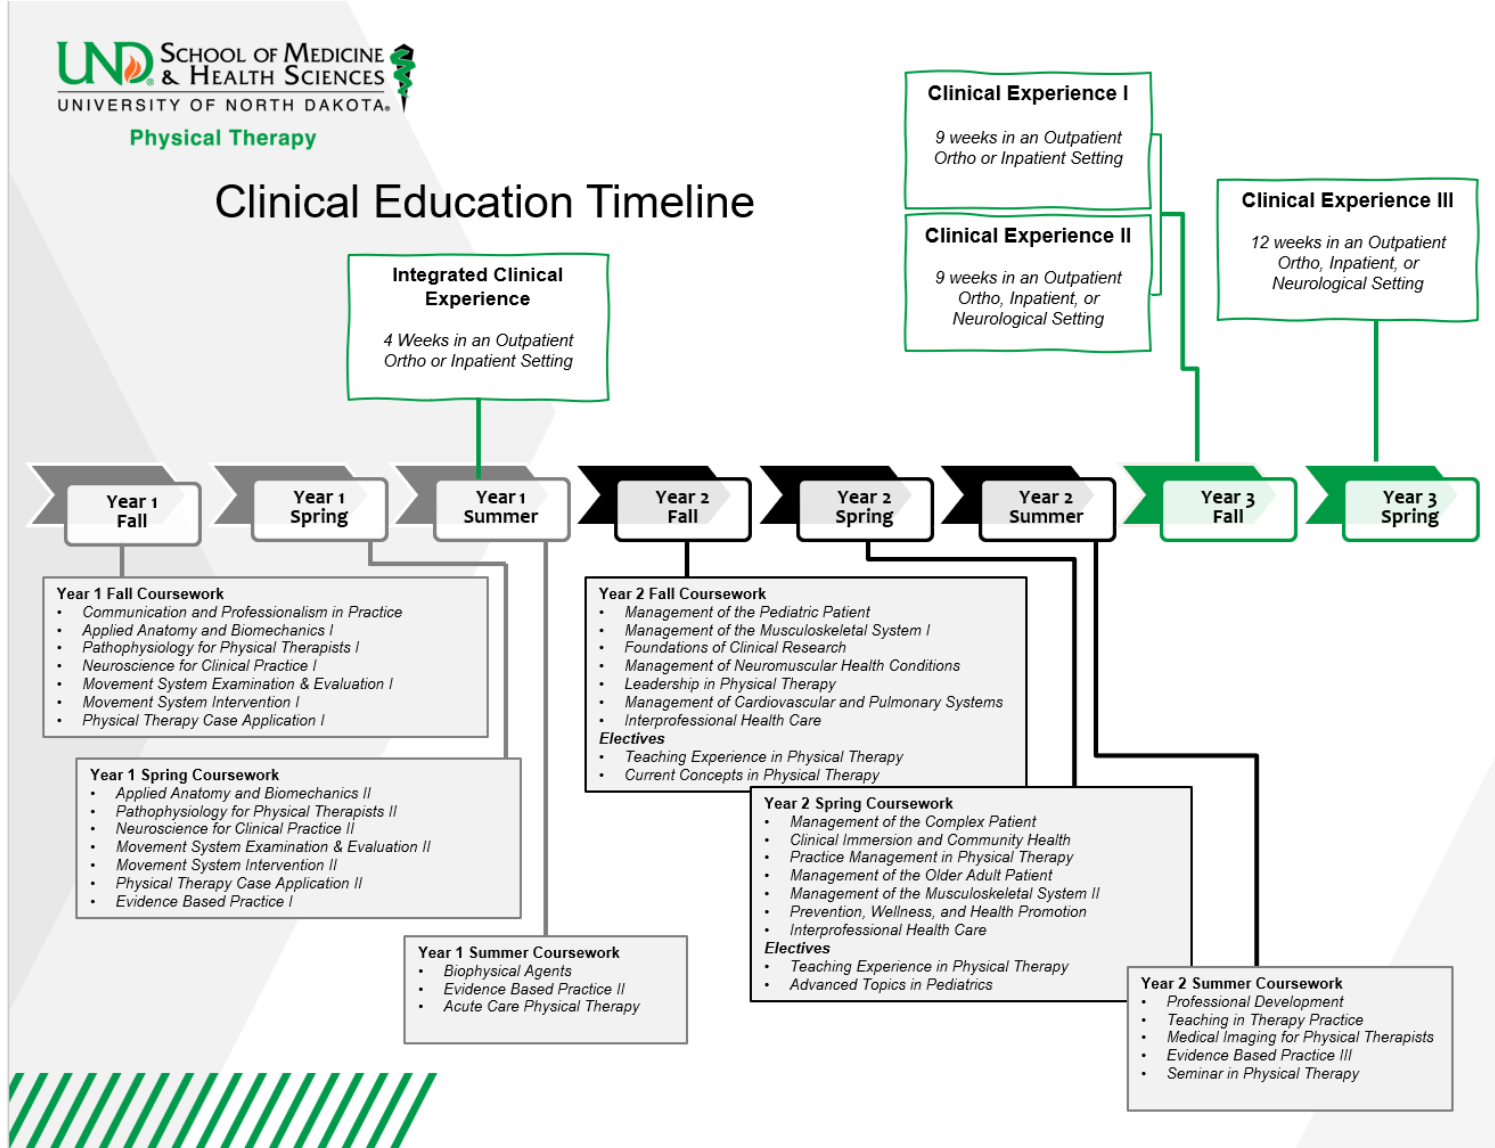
UND SCHOOL OF MEDICINE & HEALTH SCIENCES
UNIVERSITY OF NORTH DAKOTA.
Physical Therapy

Clinical Education Timeline

Clinical Experience I
9 weeks in an Outpatient Ortho or Inpatient Setting

Clinical Experience II
9 weeks in an Outpatient Ortho, Inpatient, or Neurological Setting

Clinical Experience III
12 weeks in an Outpatient Ortho, Inpatient, or Neurological Setting

Integrated Clinical Experience
4 Weeks in an Outpatient Ortho or Inpatient Setting

Year 1 Fall
Year 1 Spring
Year 1 Summer
Year 2 Fall
Year 2 Spring
Year 2 Summer
Year 3 Fall
Year 3 Spring

Year 1 Fall Coursework
- Communication and Professionalism in Practice
- Applied Anatomy and Biomechanics I
- Pathophysiology for Physical Therapists I
- Neuroscience for Clinical Practice I
- Movement System Examination & Evaluation I
- Movement System Intervention I
- Physical Therapy Case Application I

Year 1 Spring Coursework
- Applied Anatomy and Biomechanics II
- Pathophysiology for Physical Therapists II
- Neuroscience for Clinical Practice II
- Movement System Examination & Evaluation II
- Movement System Intervention II
- Physical Therapy Case Application II
- Evidence Based Practice I

Year 1 Summer Coursework
- Biophysical Agents
- Evidence Based Practice II
- Acute Care Physical Therapy

Year 2 Fall Coursework
- Management of the Pediatric Patient
- Management of the Musculoskeletal System I
- Foundations of Clinical Research
- Management of Neuromuscular Health Conditions
- Leadership in Physical Therapy
- Management of Cardiovascular and Pulmonary Systems
- Interprofessional Health Care
Electives
- Teaching Experience in Physical Therapy
- Current Concepts in Physical Therapy

Year 2 Spring Coursework
- Management of the Complex Patient
- Clinical Immersion and Community Health
- Practice Management in Physical Therapy
- Management of the Older Adult Patient
- Management of the Musculoskeletal System II
- Prevention, Wellness, and Health Promotion
- Interprofessional Health Care
Electives
- Teaching Experience in Physical Therapy
- Advanced Topics in Pediatrics

Year 2 Summer Coursework
- Professional Development
- Teaching in Therapy Practice
- Medical Imaging for Physical Therapists
- Evidence Based Practice III
- Seminar in Physical Therapy